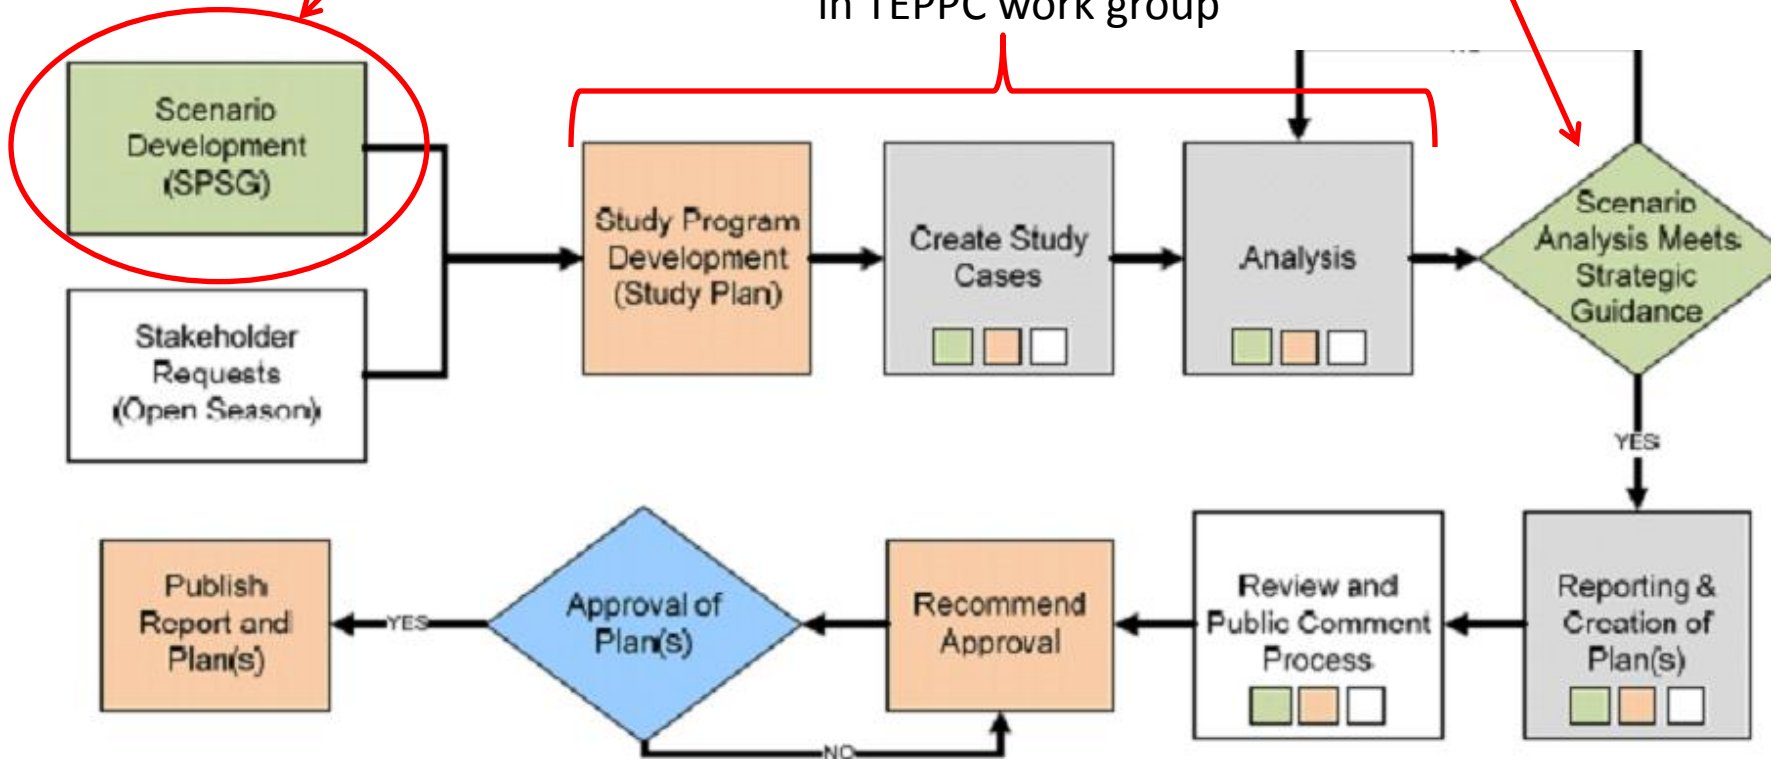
in TEPPC work group

NO

Scenario Development (SPSG)

Stakeholder Requests (Open Season)

Study Program Development (Study Plan)

Create Study Cases

Analysis

Scenario Analysis Meets Strategic Guidance

YES

Reporting & Creation of Plan(s)

Review and Public Comment Process

Recommend Approval

Approval of Plan(s)

YES

Publish Report and Plan(s)

NO